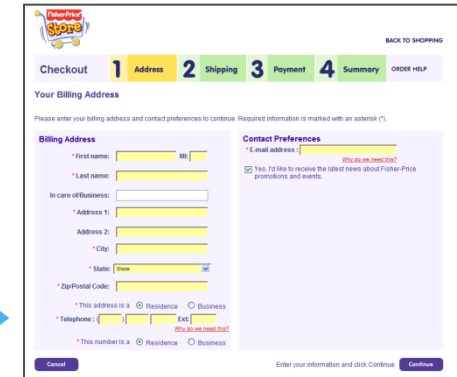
Fisher-Price Store

BACK TO SHOPPING

Checkout 1 Address 2 Shipping 3 Payment 4 Summary ORDER HELP

Your Billing Address

Please enter your billing address and contact preferences to continue. Required information is marked with an asterisk (*).

Billing Address

* First name: MI:

* Last name:

In care of/Business:

* Address 1:

Address 2:

* City:

* State: State

* Zip/Postal Code:

* This address is a Residence Business

* Telephone : ( ) Ext:

Why do we need this?

* This number is a Residence Business

Contact Preferences

* E-mail address :

Why do we need this?

Yes, I'd like to receive the latest news about Fisher-Price promotions and events.

Cancel

Enter your information and click Continue. Continue